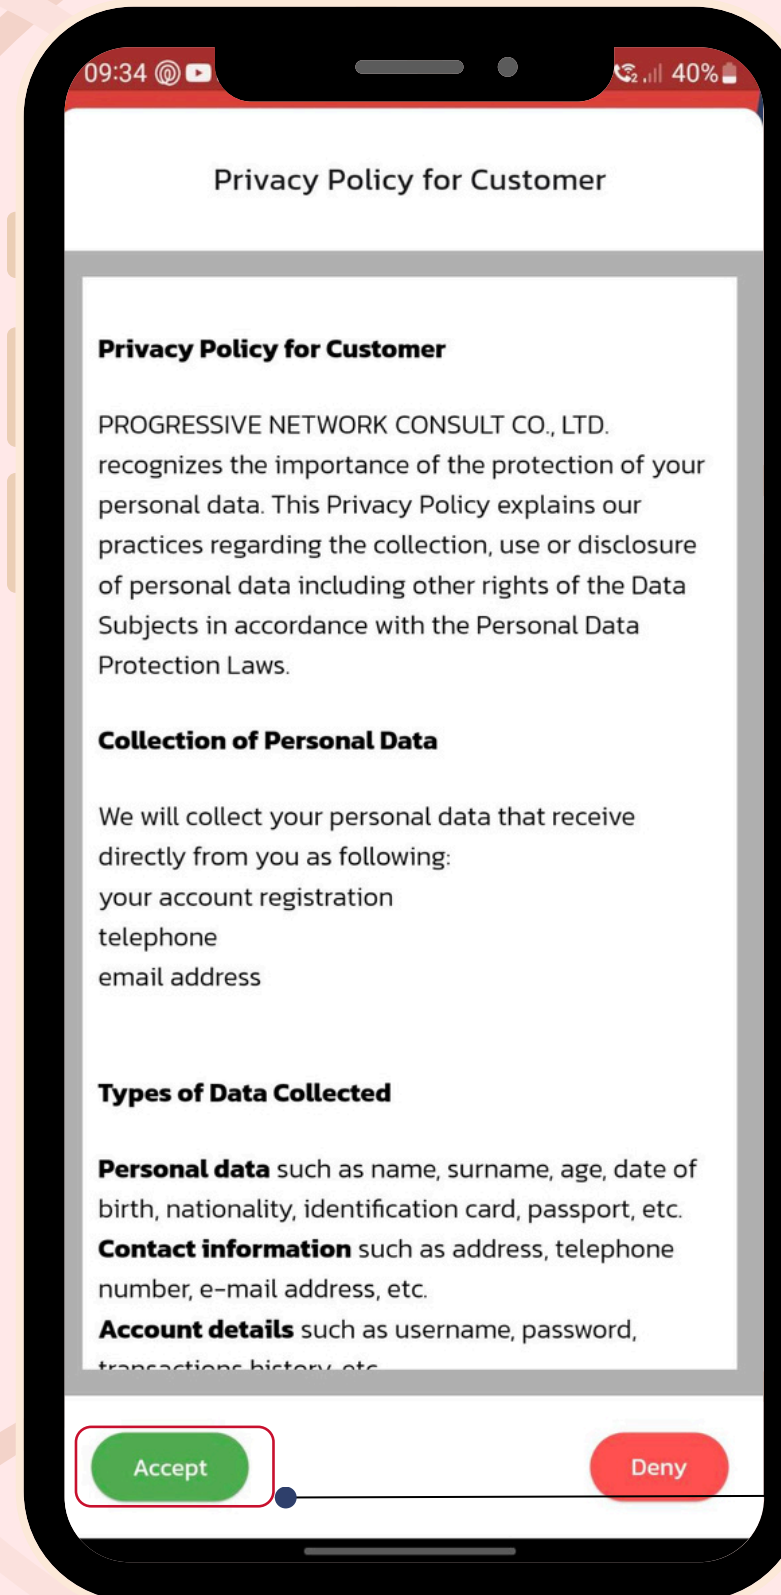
09:34 40%

Privacy Policy for Customer

**Privacy Policy for Customer**

PROGRESSIVE NETWORK CONSULT CO., LTD. recognizes the importance of the protection of your personal data. This Privacy Policy explains our practices regarding the collection, use or disclosure of personal data including other rights of the Data Subjects in accordance with the Personal Data Protection Laws.

**Collection of Personal Data**

We will collect your personal data that receive directly from you as following:
your account registration
telephone
email address

**Types of Data Collected**

**Personal data** such as name, surname, age, date of birth, nationality, identification card, passport, etc.
**Contact information** such as address, telephone number, e-mail address, etc.
**Account details** such as username, password, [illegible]

Accept

Deny